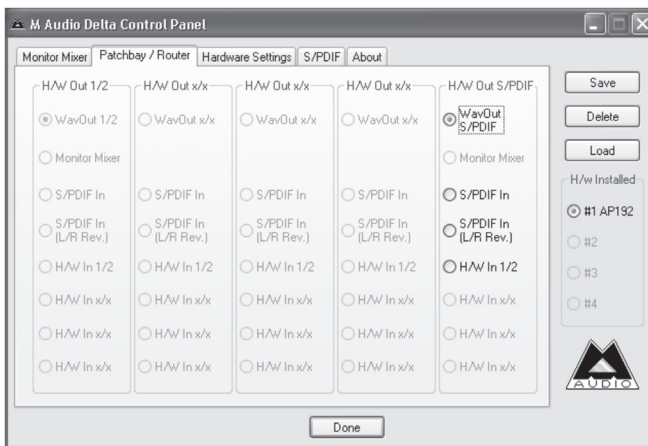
M Audio Delta Control Panel

Monitor Mixer | Patchbay / Router | Hardware Settings | S/PDIF | About

| H/W Out 1/2 | H/W Out x/x | H/W Out x/x | H/W Out x/x | H/W Out S/PDIF |
|---|---|---|---|---|
| WavOut 1/2 | WavOut x/x | WavOut x/x | WavOut x/x | WavOut S/PDIF |
| Monitor Mixer | | | | Monitor Mixer |
| S/PDIF In | S/PDIF In | S/PDIF In | S/PDIF In | S/PDIF In |
| S/PDIF In (L/R Rev.) | S/PDIF In (L/R Rev.) | S/PDIF In (L/R Rev.) | S/PDIF In (L/R Rev.) | S/PDIF In (L/R Rev.) |
| H/W In 1/2 | H/W In 1/2 | H/W In 1/2 | H/W In 1/2 | H/W In 1/2 |
| H/W In x/x | H/W In x/x | H/W In x/x | H/W In x/x | H/W In x/x |
| H/W In x/x | H/W In x/x | H/W In x/x | H/W In x/x | H/W In x/x |
| H/W In x/x | H/W In x/x | H/W In x/x | H/W In x/x | H/W In x/x |

Save
Delete
Load

H/w Installed
#1 AP192
#2
#3
#4

AUDIO

Done